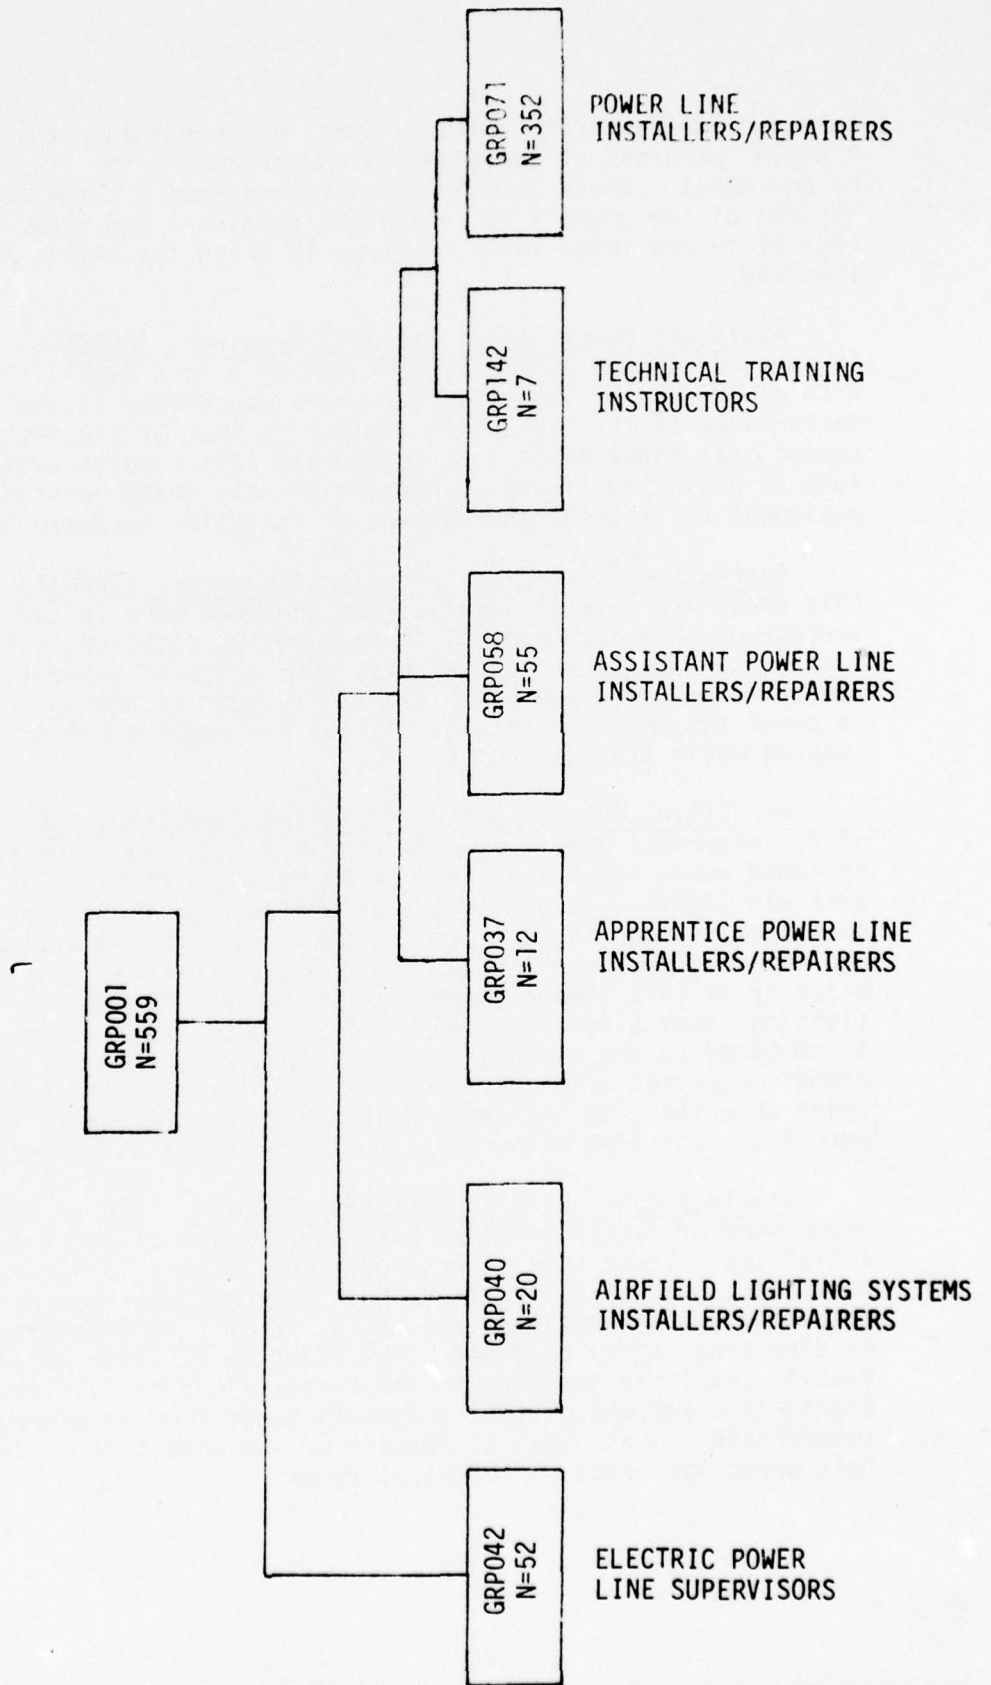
GRP001
N=559

GRP071
N=352

POWER LINE
INSTALLERS/REPAIRERS

GRP142
N=7

TECHNICAL TRAINING
INSTRUCTORS

GRP058
N=55

ASSISTANT POWER LINE
INSTALLERS/REPAIRERS

GRP037
N=12

APPRENTICE POWER LINE
INSTALLERS/REPAIRERS

GRP040
N=20

AIRFIELD LIGHTING SYSTEMS
INSTALLERS/REPAIRERS

GRP042
N=52

ELECTRIC POWER
LINE SUPERVISORS